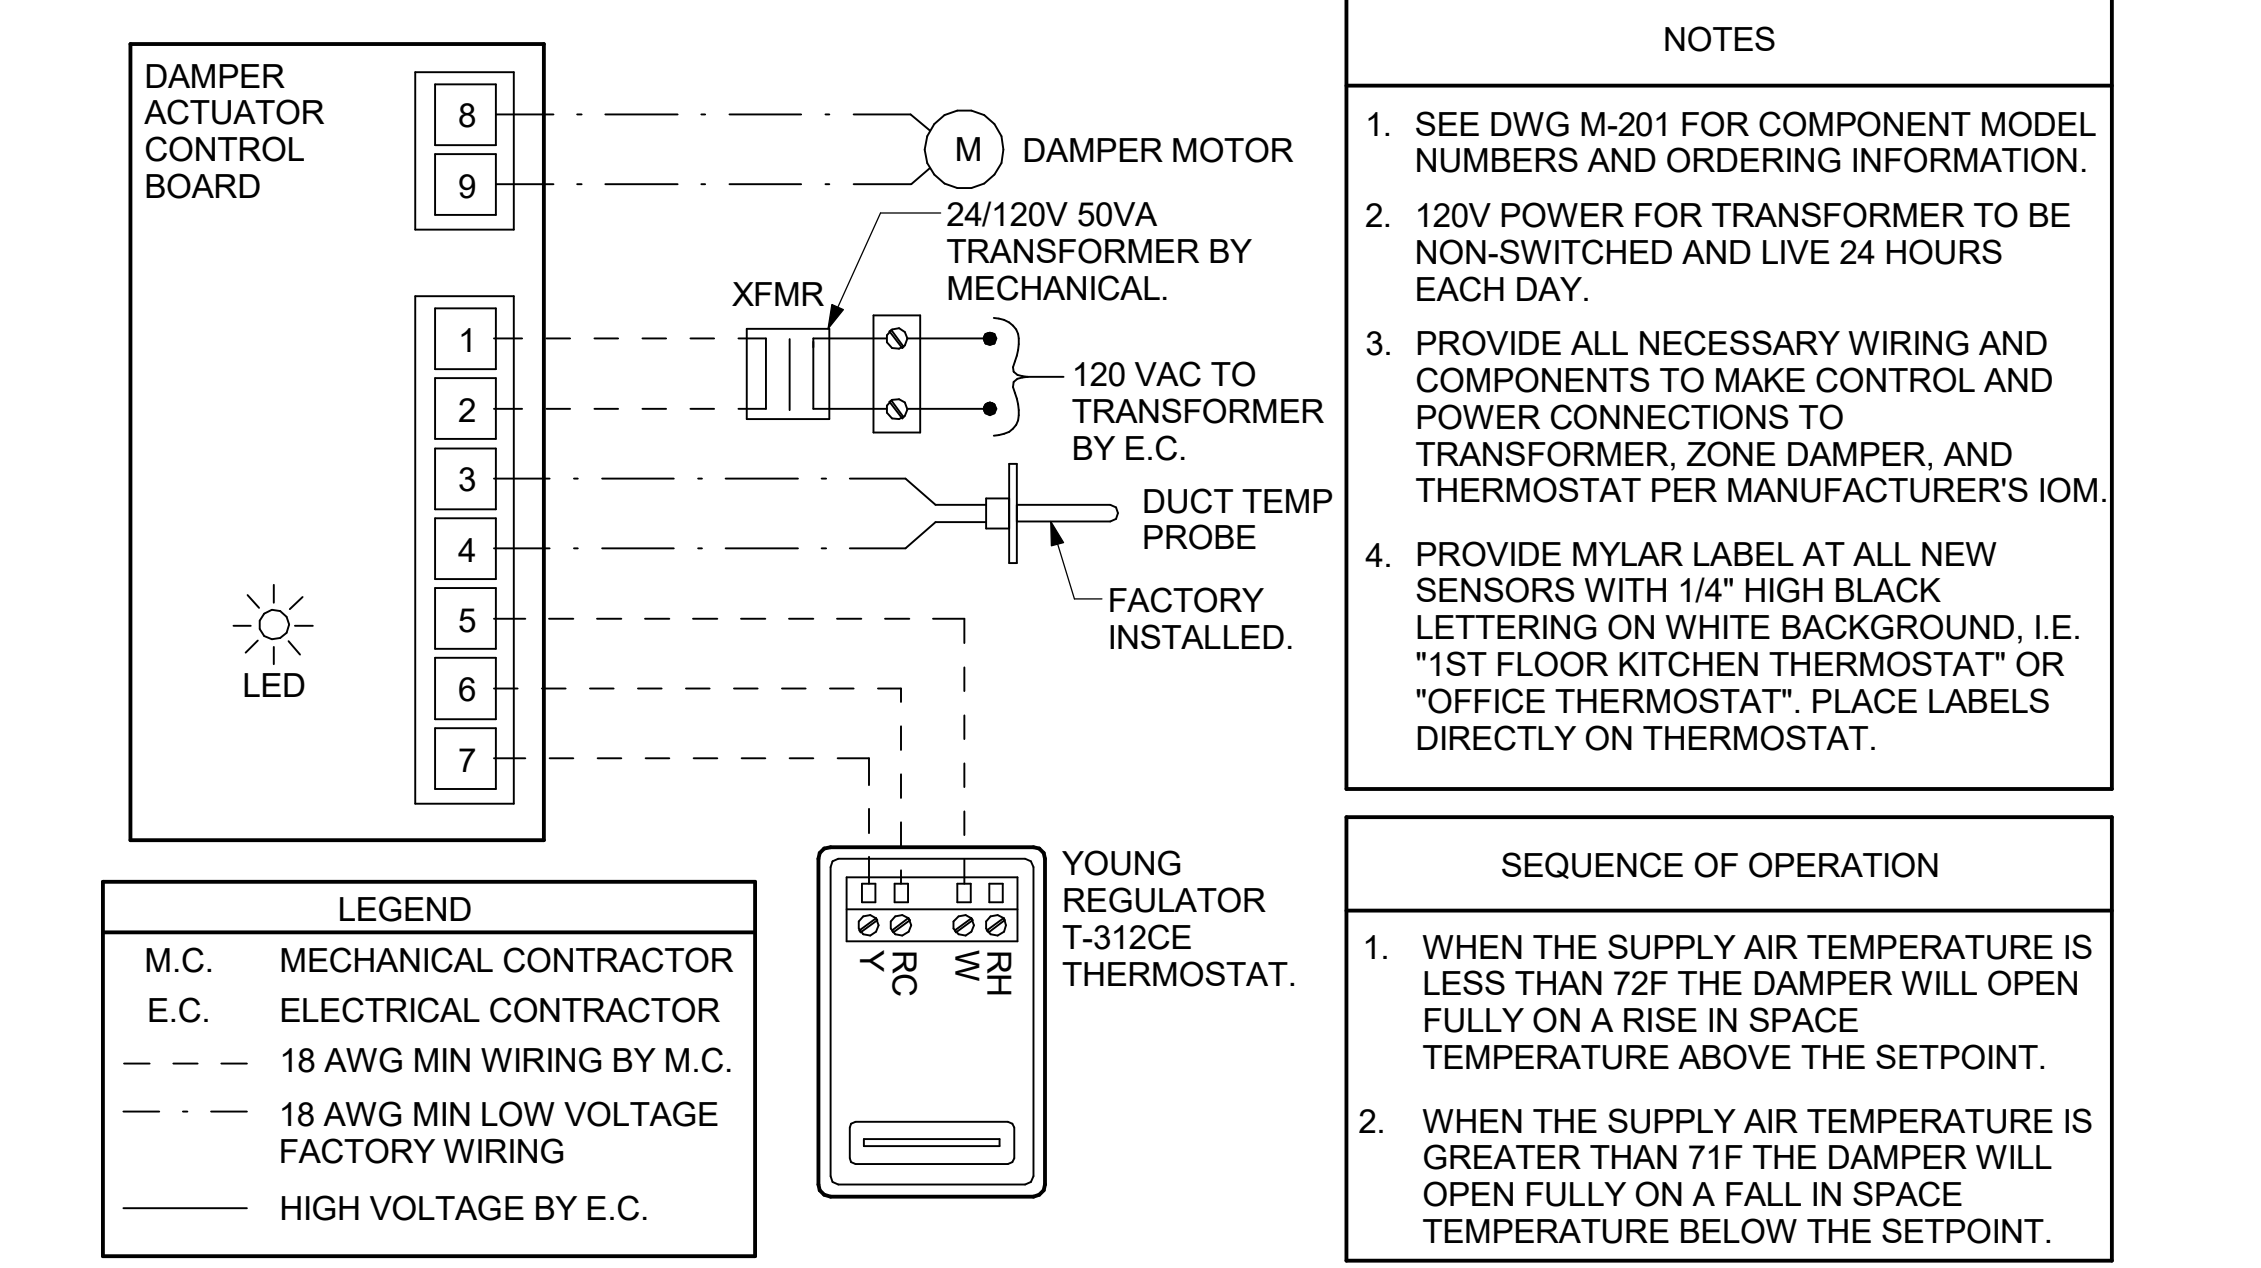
DAMPER ACTUATOR CONTROL BOARD

8

9

M

DAMPER MOTOR

24/120V 50VA TRANSFORMER BY MECHANICAL.

XFMR

1

2

120 VAC TO TRANSFORMER BY E.C.

3

4

DUCT TEMP PROBE

FACTORY INSTALLED.

5

6

7

LED

YOUNG REGULATOR T-312CE THERMOSTAT.

Y RC W RH

| LEGEND | |
|---|---|
| M.C. | MECHANICAL CONTRACTOR |
| E.C. | ELECTRICAL CONTRACTOR |
| — — — | 18 AWG MIN WIRING BY M.C. |
| — · — | 18 AWG MIN LOW VOLTAGE FACTORY WIRING |
| ——— | HIGH VOLTAGE BY E.C. |

NOTES

1. SEE DWG M-201 FOR COMPONENT MODEL NUMBERS AND ORDERING INFORMATION.

2. 120V POWER FOR TRANSFORMER TO BE NON-SWITCHED AND LIVE 24 HOURS EACH DAY.

3. PROVIDE ALL NECESSARY WIRING AND COMPONENTS TO MAKE CONTROL AND POWER CONNECTIONS TO TRANSFORMER, ZONE DAMPER, AND THERMOSTAT PER MANUFACTURER'S IOM.

4. PROVIDE MYLAR LABEL AT ALL NEW SENSORS WITH 1/4" HIGH BLACK LETTERING ON WHITE BACKGROUND, I.E. "1ST FLOOR KITCHEN THERMOSTAT" OR "OFFICE THERMOSTAT". PLACE LABELS DIRECTLY ON THERMOSTAT.

SEQUENCE OF OPERATION

1. WHEN THE SUPPLY AIR TEMPERATURE IS LESS THAN 72F THE DAMPER WILL OPEN FULLY ON A RISE IN SPACE TEMPERATURE ABOVE THE SETPOINT.

2. WHEN THE SUPPLY AIR TEMPERATURE IS GREATER THAN 71F THE DAMPER WILL OPEN FULLY ON A FALL IN SPACE TEMPERATURE BELOW THE SETPOINT.